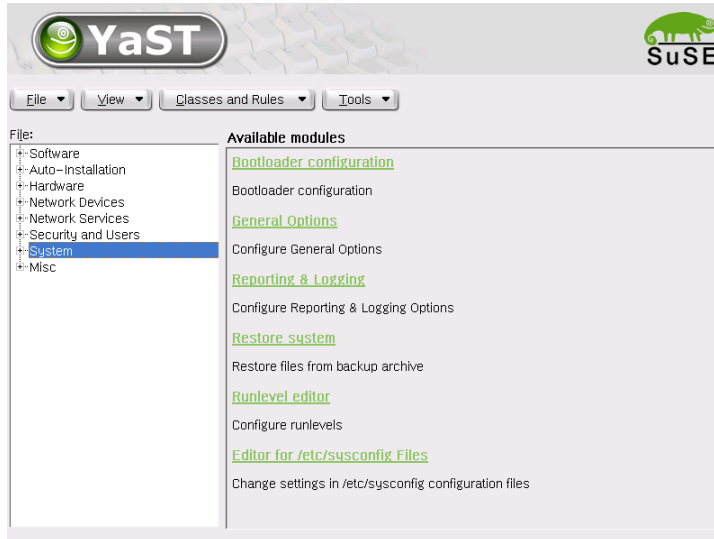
YaST

SuSE

File
View
Classes and Rules
Tools

File:
Software
Auto-Installation
Hardware
Network Devices
Network Services
Security and Users
System
Misc

Available modules

Bootloader configuration

Bootloader configuration

General Options

Configure General Options

Reporting & Logging

Configure Reporting & Logging Options

Restore system

Restore files from backup archive

Runlevel editor

Configure runlevels

Editor for /etc/sysconfig Files

Change settings in /etc/sysconfig configuration files